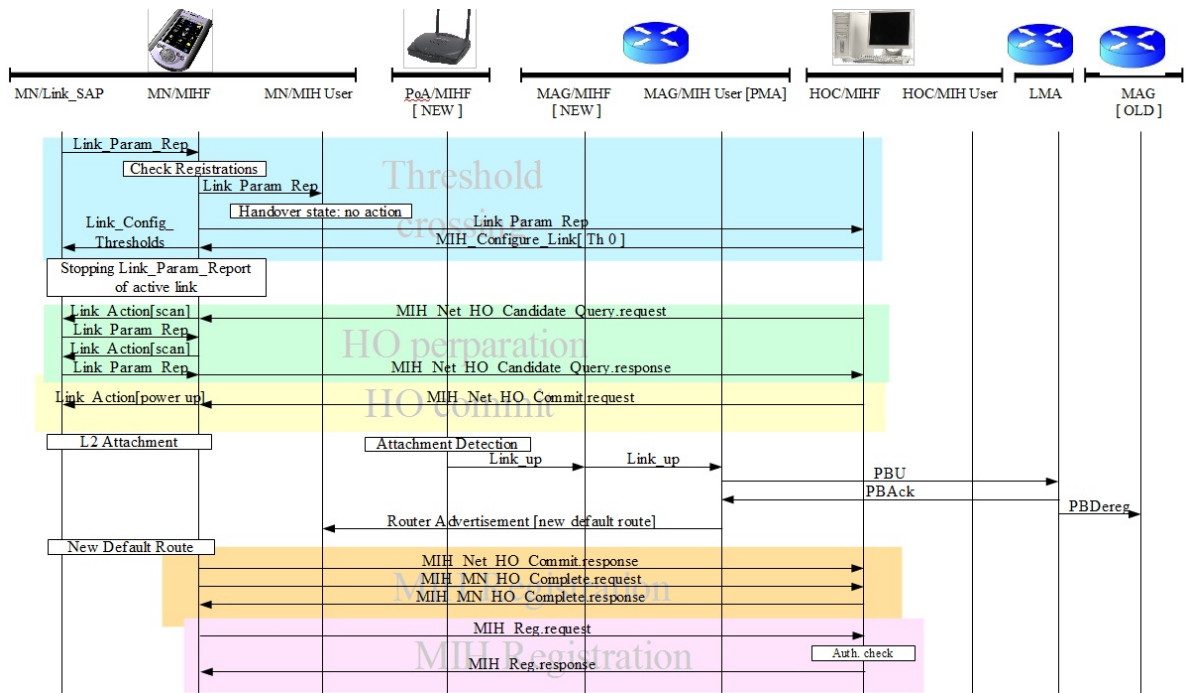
MN/Link_SAP MN/MIHF MN/MIH User PoA/MIHF [ NEW ] MAG/MIHF [ NEW ] MAG/MIH User [PMA] HOC/MIHF HOC/MIH User LMA MAG [ OLD ]

Threshold crossing

Link_Param_Rep
Check Registrations
Link_Param_Rep
Handover state: no action
Link_Config_Thresholds
Link_Param_Rep
MIH_Configure_Link[ Th 0 ]
Stopping Link_Param_Report of active link

HO perparation

Link_Action[scan]
MIH_Net_HO_Candidate_Query.request
Link_Param_Rep
Link_Action[scan]
Link_Param_Rep
MIH_Net_HO_Candidate_Query.response

HO commit

Link_Action[power up]
MIH_Net_HO_Commit.request

L2 Attachment
Attachment Detection
Link_up
Link_up
PBU
PBAck
PBDereg
Router Advertisement [new default route]
New Default Route

MIH_Net_HO_Commit.response
MIH_MN_HO_Complete.request
MIH_MN_HO_Complete.response

MIH Registration

MIH_Reg.request
Auth. check
MIH_Reg.response